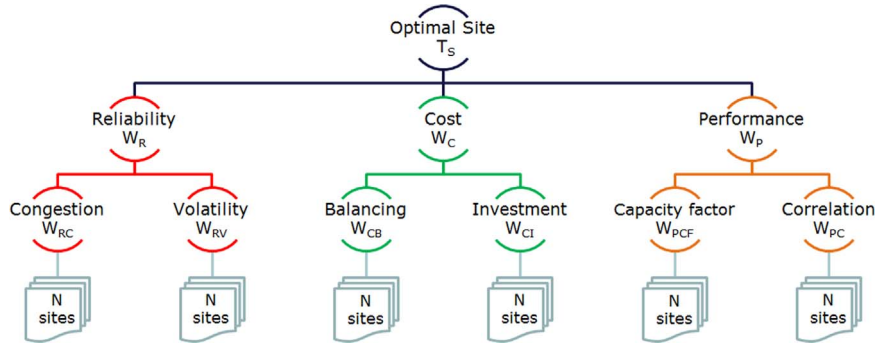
Optimal Site
$T_S$

Reliability
$W_R$

Cost
$W_C$

Performance
$W_P$

Congestion
$W_{RC}$

Volatility
$W_{RV}$

Balancing
$W_{CB}$

Investment
$W_{CI}$

Capacity factor
$W_{PCF}$

Correlation
$W_{PC}$

N sites

N sites

N sites

N sites

N sites

N sites